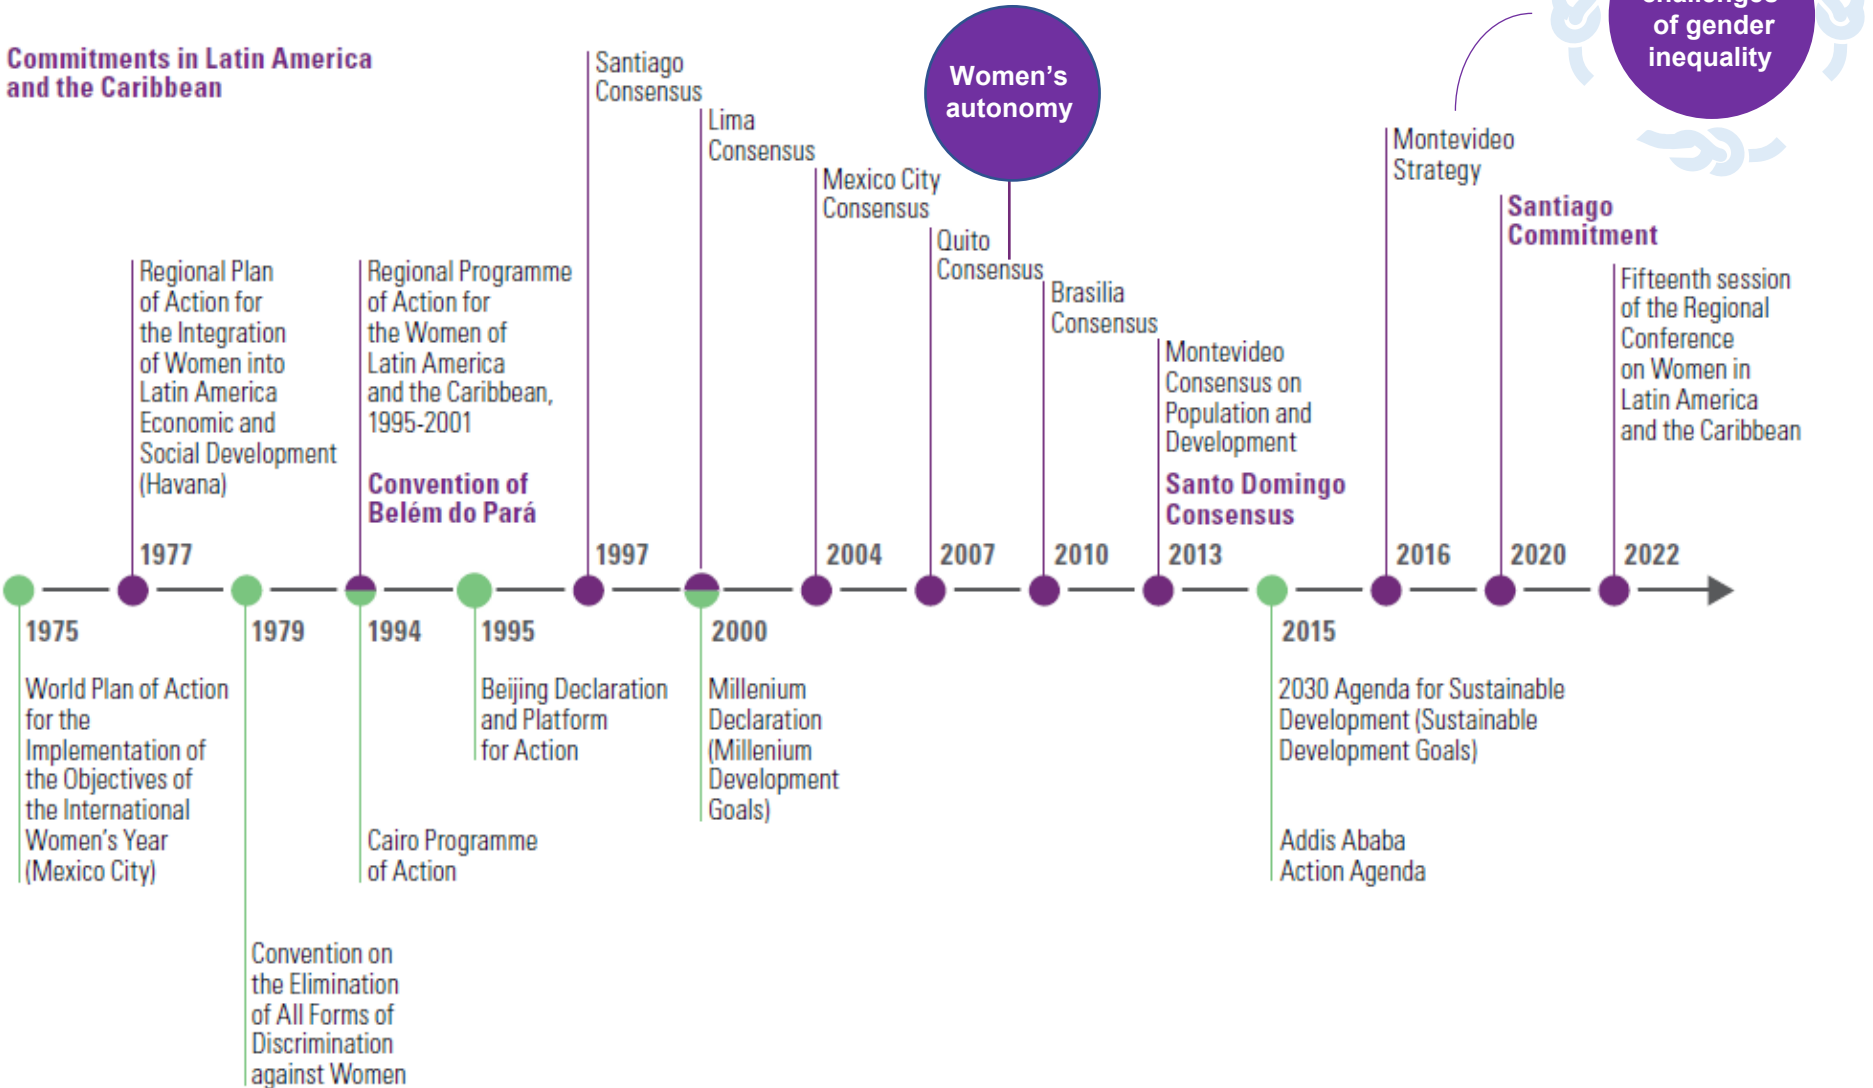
Commitments in Latin America and the Caribbean

Santiago Consensus

Lima Consensus

Women's autonomy

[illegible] of gender inequality

Mexico City Consensus

Quito Consensus

Montevideo Strategy

Santiago Commitment

Brasilia Consensus

Regional Plan of Action for the Integration of Women into Latin America Economic and Social Development (Havana)

Regional Programme of Action for the Women of Latin America and the Caribbean, 1995-2001

Convention of Belém do Pará

Montevideo Consensus on Population and Development

Santo Domingo Consensus

Fifteenth session of the Regional Conference on Women in Latin America and the Caribbean

1977

1997

2004

2007

2010

2013

2016

2020

2022

1975

World Plan of Action for the Implementation of the Objectives of the International Women's Year (Mexico City)

1979

Convention on the Elimination of All Forms of Discrimination against Women

1994

Cairo Programme of Action

1995

Beijing Declaration and Platform for Action

2000

Millenium Declaration (Millenium Development Goals)

2015

2030 Agenda for Sustainable Development (Sustainable Development Goals)

Addis Ababa Action Agenda